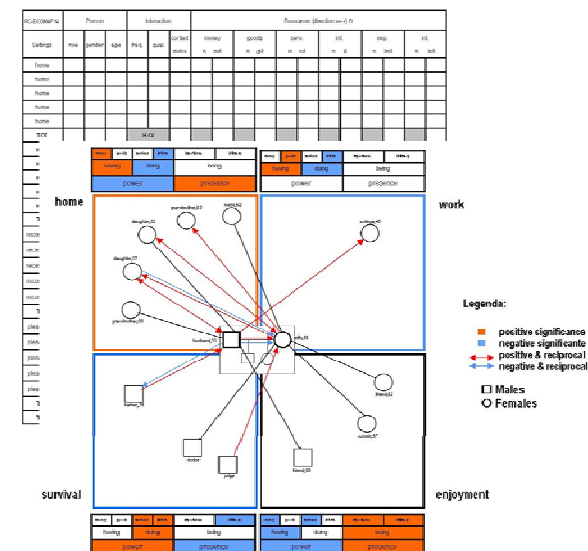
| RC-ECOMAP fd | Person | | | Interaction | | | Resources (direction+/-) N | | | | | | | | | | | |
|---|---|---|---|---|---|---|---|---|---|---|---|---|---|---|---|---|---|---|
| Settings | role | gender | age | freq | qual | context | money | | goods | | serv | | inf | | sup | | infl | |
| | | | | | | | m | mill | m | gd | | | | | | | | |
| home | | | | | | | | | | | | | | | | | | |
| home | | | | | | | | | | | | | | | | | | |
| home | | | | | | | | | | | | | | | | | | |
| home | | | | | | | | | | | | | | | | | | |
| home | | | | | | | | | | | | | | | | | | |
| TOT | | | | | | | | | | | | | | | | | | |

| money | goods | services | inform. | | inform. | infl. sup |
|---|---|---|---|---|---|---|
| having | | doing | | being | | |
| power | | | | presence | | |

| money | goods | services | inform. | | importance | infl. sup |
|---|---|---|---|---|---|---|
| having | | doing | | being | | |
| power | | | | presence | | |

home

work

daughter_01

grandmother_01

mother_62

colleague_40

daughter_07

grandmother_88

husband_55

wife_50

Legenda:

positive significance

negative significante

positive & reciprocal

negative & reciprocal

Males

Females

mother_76

friend_42

cousin_37

doctor

judge

friend_68

survival

enjoyment

| money | goods | services | inform. | | importance | infl. sup |
|---|---|---|---|---|---|---|
| having | | doing | | being | | |
| power | | | | presence | | |

| money | goods | services | inform. | | importance | infl. sup |
|---|---|---|---|---|---|---|
| having | | doing | | being | | |
| power | | | | presence | | |